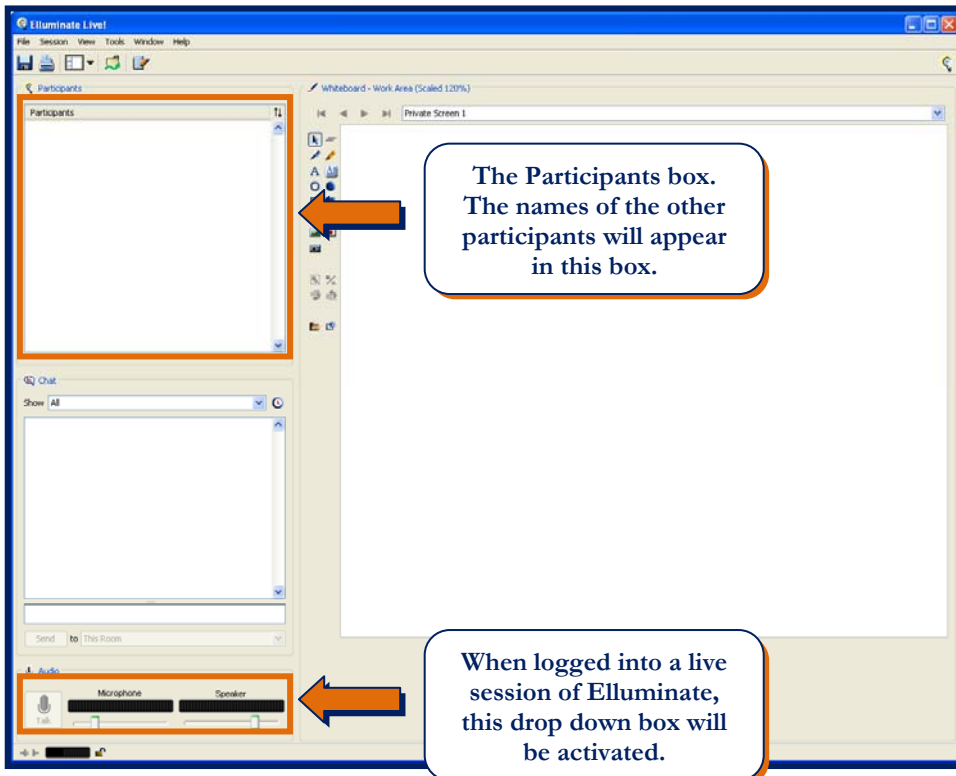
Elluminate Live!

File Session View Tools Window Help

Participants

Participants

Whiteboard - Work Area (Scaled 120%)

Private Screen 1

The Participants box. The names of the other participants will appear in this box.

Chat

Show All

Send to This Room

Audio

Microphone Speaker

Talk

When logged into a live session of Elluminate, this drop down box will be activated.